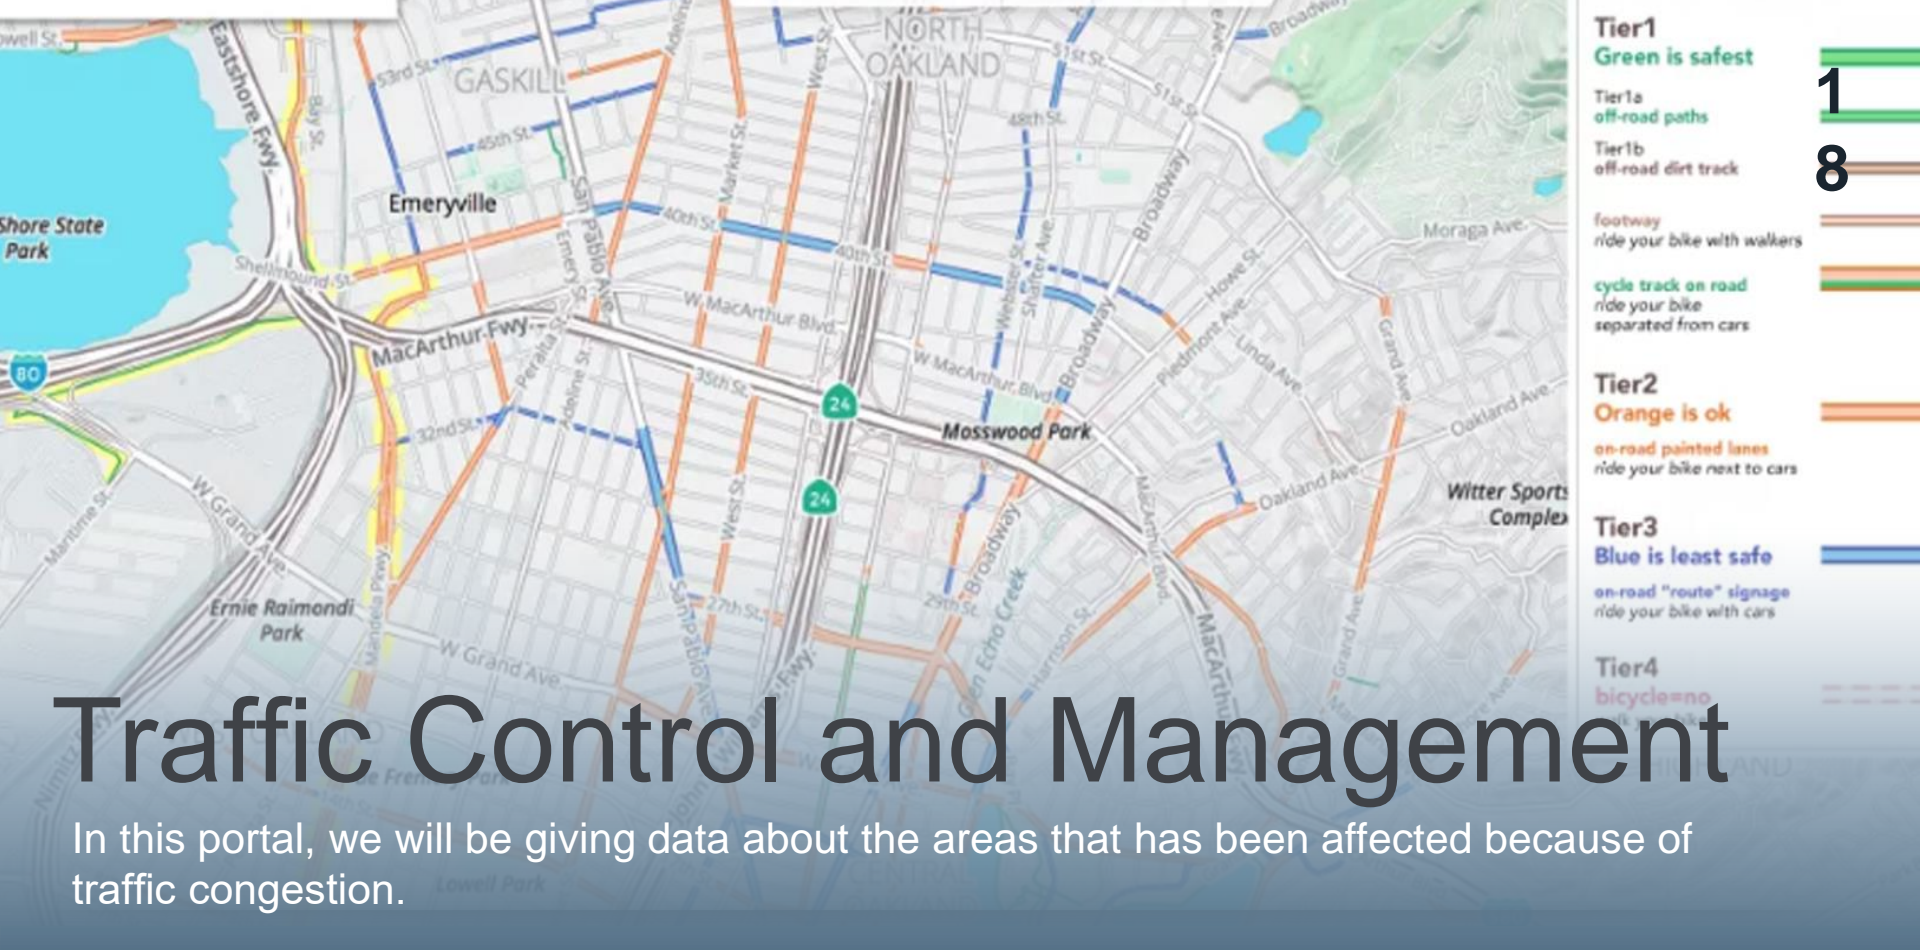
NORTH OAKLAND

GASKILL

Emeryville

Shore State Park

MacArthur Fwy

80

24

24

Mosswood Park

Witter Sports Complex

Ernie Raimondi Park

W Grand Ave

53rd St
45th St
40th St
40th St
35th St
32nd St
27th St
29th St
48th St
51st St
51st St
Shellmound St
W MacArthur Blvd
W MacArthur Blvd
Eastshore Fwy
San Pablo Ave
Emery St
Peralta St
Adeline St
Market St
West St
West St
Mandela Pkwy
Maritime St
W Grand Ave
Webster St
Shafter Ave
Broadway
Broadway
Broadway
Piedmont Ave
Howe St
Linda Ave
Grand Ave
Grand Ave
Oakland Ave
Oakland Ave
Moraga Ave
MacArthur Blvd
MacArthur
Harrison St
Glen Echo Creek
Fwy

Tier1
Green is safest
Tier1a
off-road paths
Tier1b
off-road dirt track
footway
ride your bike with walkers
cycle track on road
ride your bike
separated from cars
Tier2
Orange is ok
on-road painted lanes
ride your bike next to cars
Tier3
Blue is least safe
on-road "route" signage
ride your bike with cars
Tier4
bicycle=no

1
8

Traffic Control and Management

In this portal, we will be giving data about the areas that has been affected because of traffic congestion.